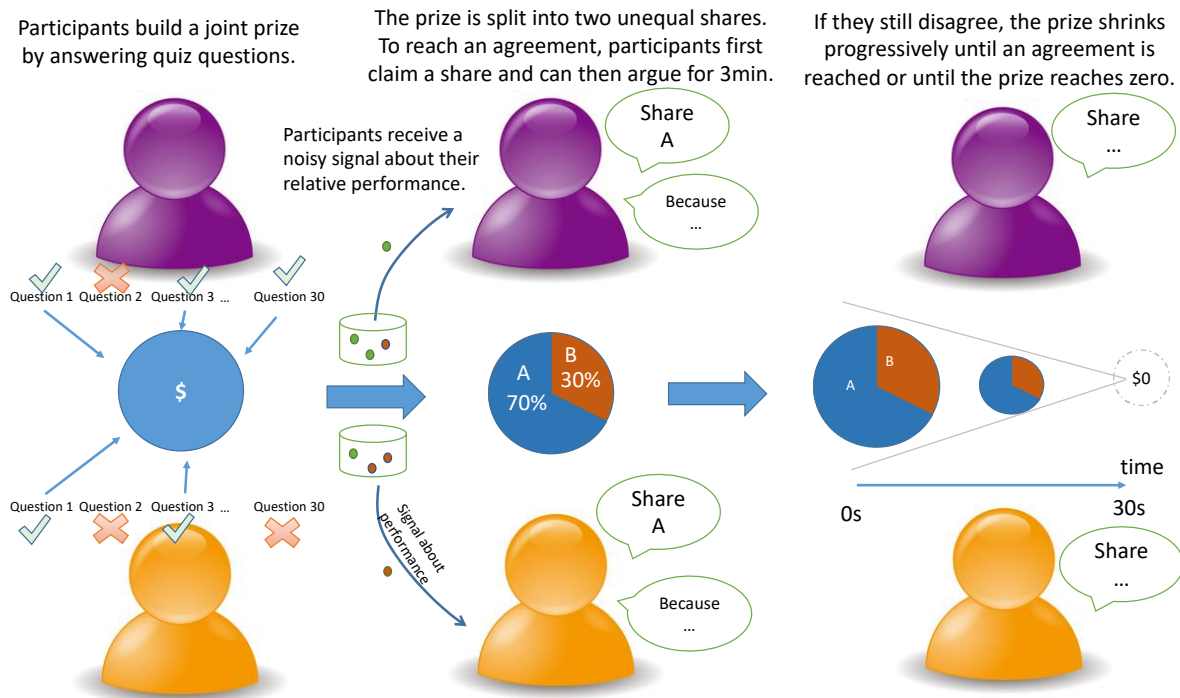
Participants build a joint prize by answering quiz questions.

The prize is split into two unequal shares. To reach an agreement, participants first claim a share and can then argue for 3min.

If they still disagree, the prize shrinks progressively until an agreement is reached or until the prize reaches zero.

Question 1 Question 2 Question 3 ... Question 30

$

Question 1 Question 2 Question 3 ... Question 30

Participants receive a noisy signal about their relative performance.

Signal about performance

Share A

Because ...

A 70%

B 30%

Share A

Because ...

Share ...

A

B

$0

time

0s

30s

Share ...